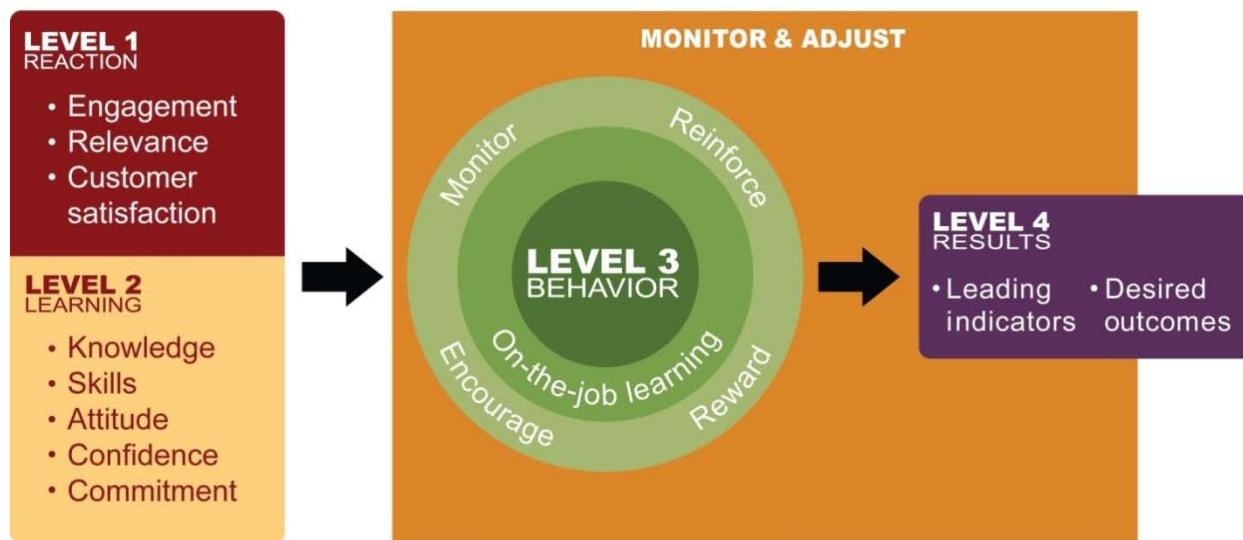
LEVEL 1
REACTION

• Engagement
• Relevance
• Customer satisfaction

LEVEL 2
LEARNING

• Knowledge
• Skills
• Attitude
• Confidence
• Commitment

MONITOR & ADJUST

Monitor
Reinforce
Encourage
Reward
On-the-job learning

LEVEL 3
BEHAVIOR

LEVEL 4
RESULTS

• Leading indicators
• Desired outcomes